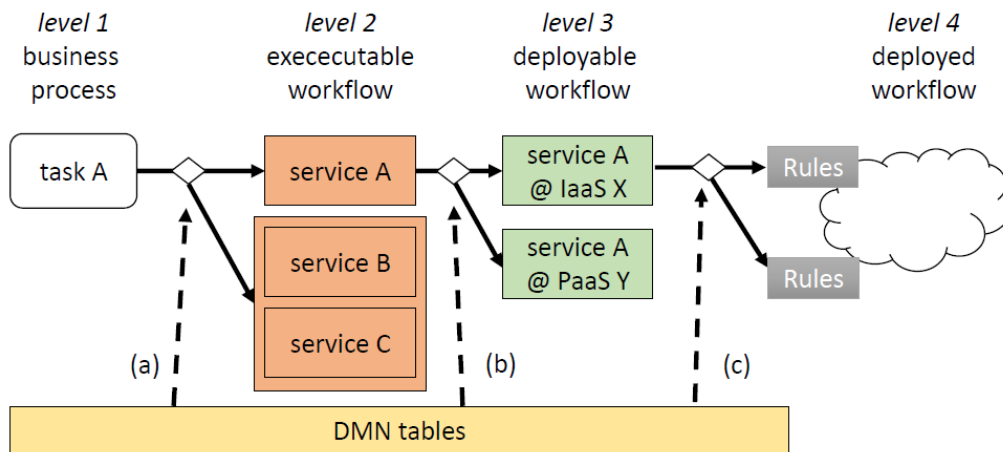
level 1
business
process

level 2
exececutable
workflow

level 3
deployable
workflow

level 4
deployed
workflow

task A

service A

service B

service C

service A
@ IaaS X

service A
@ PaaS Y

Rules

Rules

(a)

(b)

(c)

DMN tables